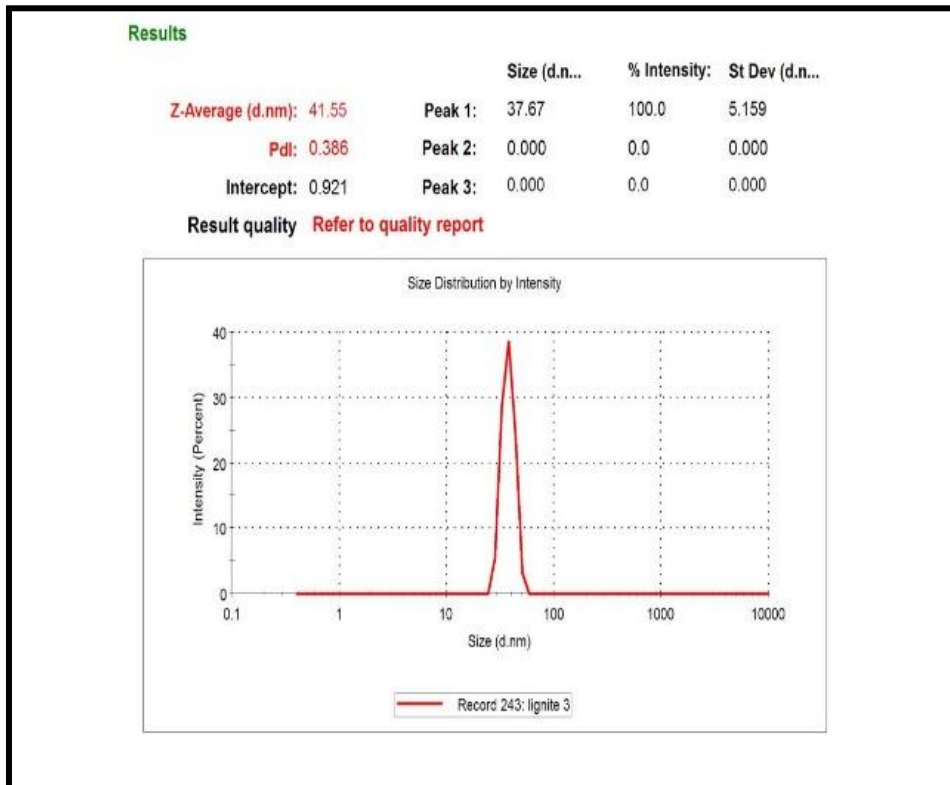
Results

| | | | Size (d.n... | % Intensity: | St Dev (d.n... |
|---|---|---|---|---|---|
| Z-Average (d.nm): | 41.55 | Peak 1: | 37.67 | 100.0 | 5.159 |
| PdI: | 0.386 | Peak 2: | 0.000 | 0.0 | 0.000 |
| Intercept: | 0.921 | Peak 3: | 0.000 | 0.0 | 0.000 |

Result quality Refer to quality report

Size Distribution by Intensity

Intensity (Percent)

40
30
20
10
0

0.1 1 10 100 1000 10000

Size (d.nm)

Record 243: lignite 3